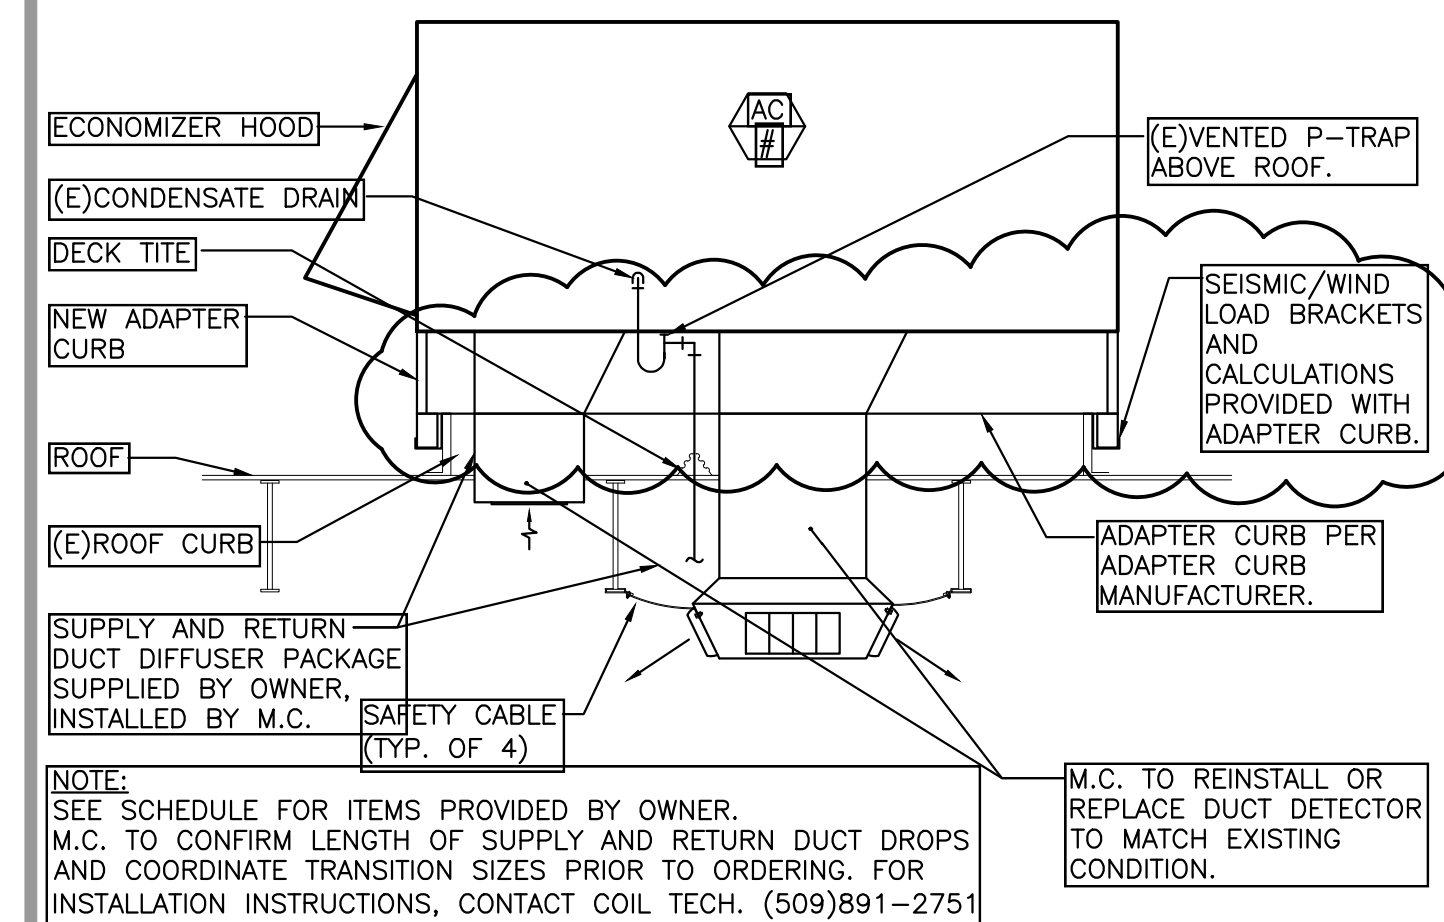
AC
#

ECONOMIZER HOOD

(E)CONDENSATE DRAIN

DECK TITE

NEW ADAPTER CURB

ROOF

(E)ROOF CURB

SUPPLY AND RETURN DUCT DIFFUSER PACKAGE SUPPLIED BY OWNER, INSTALLED BY M.C.

SAFETY CABLE (TYP. OF 4)

(E)VENTED P–TRAP ABOVE ROOF.

SEISMIC/WIND LOAD BRACKETS AND CALCULATIONS PROVIDED WITH ADAPTER CURB.

ADAPTER CURB PER ADAPTER CURB MANUFACTURER.

NOTE:
SEE SCHEDULE FOR ITEMS PROVIDED BY OWNER.
M.C. TO CONFIRM LENGTH OF SUPPLY AND RETURN DUCT DROPS AND COORDINATE TRANSITION SIZES PRIOR TO ORDERING. FOR INSTALLATION INSTRUCTIONS, CONTACT COIL TECH. (509)891–2751

M.C. TO REINSTALL OR REPLACE DUCT DETECTOR TO MATCH EXISTING CONDITION.